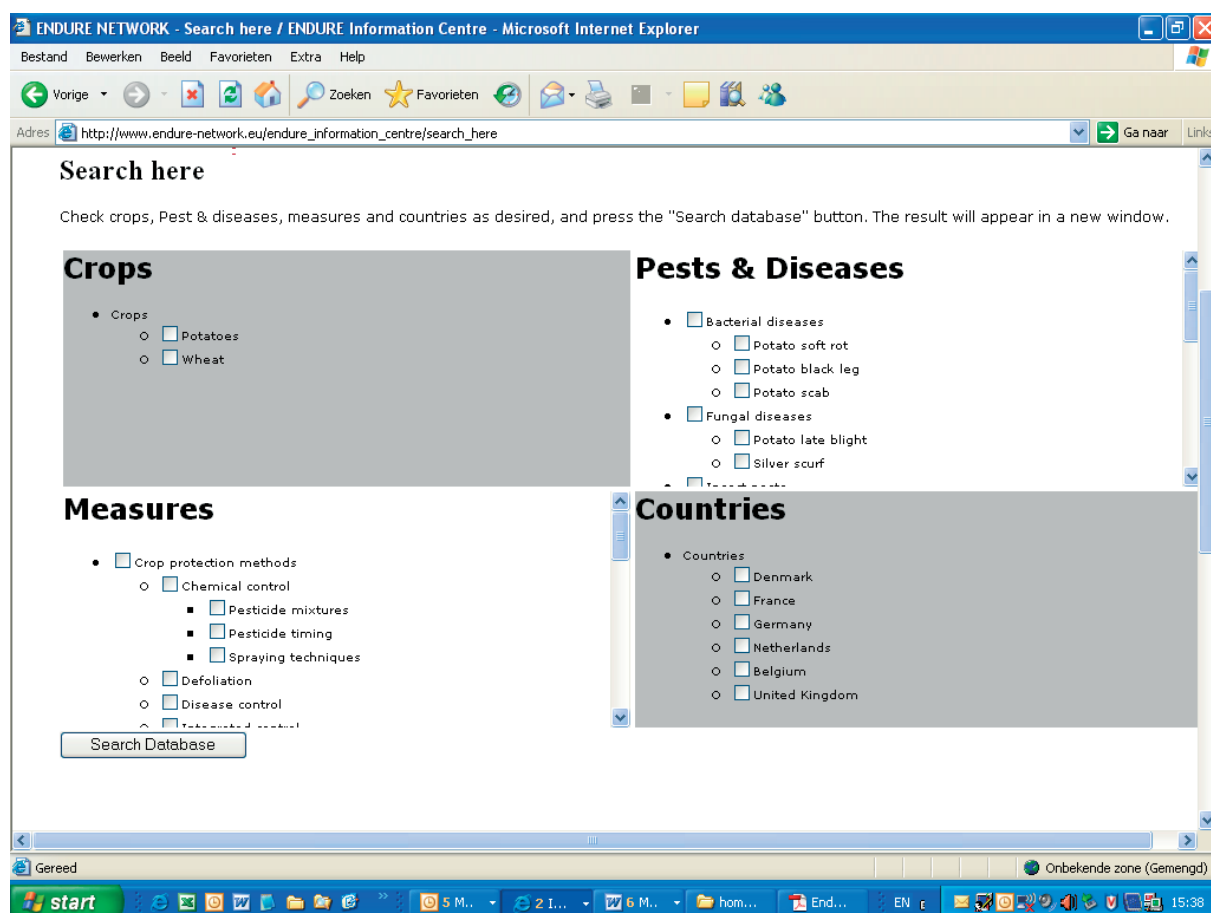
ENDURE NETWORK - Search here / ENDURE Information Centre - Microsoft Internet Explorer

Bestand Bewerken Beeld Favorieten Extra Help

Vorige Zoeken Favorieten

Adres http://www.endure-network.eu/endure_information_centre/search_here Ga naar Links

Search here

Check crops, Pest & diseases, measures and countries as desired, and press the "Search database" button. The result will appear in a new window.

Crops

- Crops
  - Potatoes
  - Wheat

Pests & Diseases

- Bacterial diseases
  - Potato soft rot
  - Potato black leg
  - Potato scab
- Fungal diseases
  - Potato late blight
  - Silver scurf
- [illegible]

Measures

- Crop protection methods
  - Chemical control
    - Pesticide mixtures
    - Pesticide timing
    - Spraying techniques
  - Defoliation
  - Disease control
  - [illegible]

Countries

- Countries
  - Denmark
  - France
  - Germany
  - Netherlands
  - Belgium
  - United Kingdom

Search Database

Gereed

Onbekende zone (Gemengd)

start 5 M.. 2 I... 6 M.. hom... End... EN 15:38